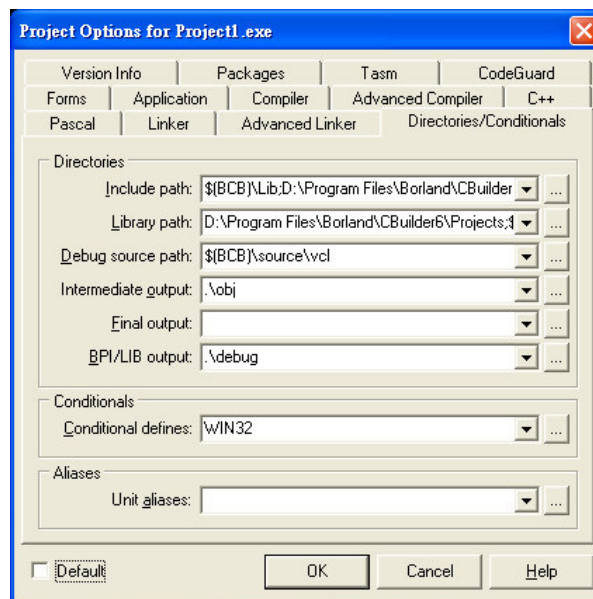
Project Options for Project1.exe

Version Info | Packages | Tasm | CodeGuard
Forms | Application | Compiler | Advanced Compiler | C++
Pascal | Linker | Advanced Linker | Directories/Conditionals

Directories
Include path: $(BCB)\Lib;D:\Program Files\Borland\CBuilder ...
Library path: D:\Program Files\Borland\CBuilder6\Projects;$ ...
Debug source path: $(BCB)\source\vcl ...
Intermediate output: .\obj ...
Final output: ...
BPI/LIB output: .\debug ...

Conditionals
Conditional defines: WIN32 ...

Aliases
Unit aliases: ...

Default
OK
Cancel
Help